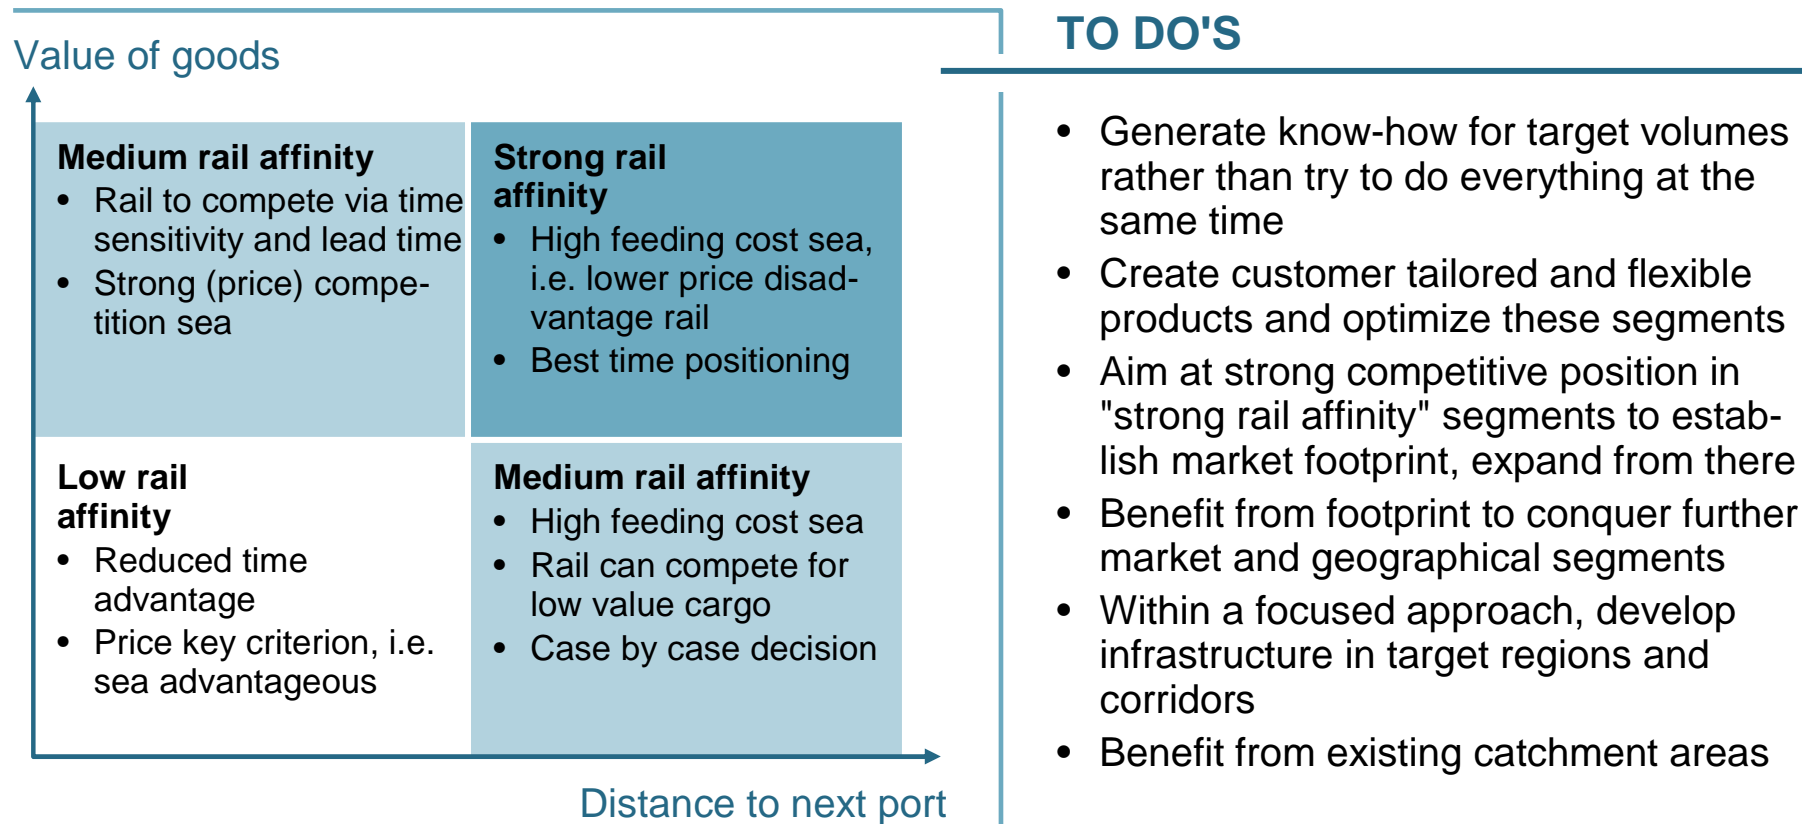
Value of goods

**Medium rail affinity**
- Rail to compete via time sensitivity and lead time
- Strong (price) competition sea

**Strong rail affinity**
- High feeding cost sea, i.e. lower price disadvantage rail
- Best time positioning

**Low rail affinity**
- Reduced time advantage
- Price key criterion, i.e. sea advantageous

**Medium rail affinity**
- High feeding cost sea
- Rail can compete for low value cargo
- Case by case decision

Distance to next port

TO DO'S

- Generate know-how for target volumes rather than try to do everything at the same time
- Create customer tailored and flexible products and optimize these segments
- Aim at strong competitive position in "strong rail affinity" segments to establish market footprint, expand from there
- Benefit from footprint to conquer further market and geographical segments
- Within a focused approach, develop infrastructure in target regions and corridors
- Benefit from existing catchment areas